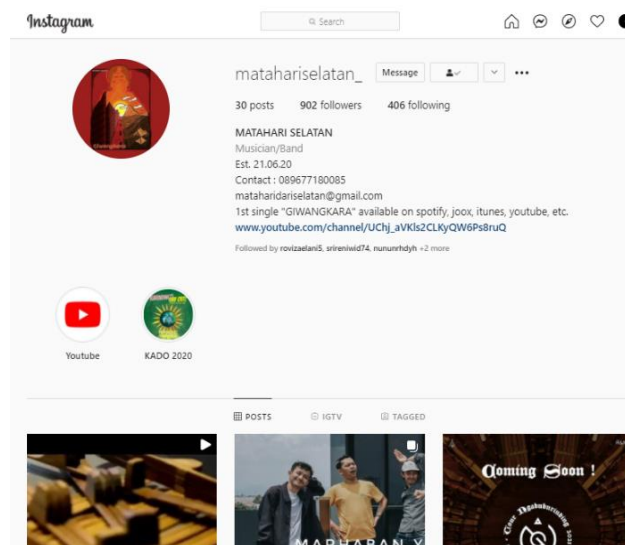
Instagram

Search

mataharisselatan_ Message

30 posts 902 followers 406 following

MATAHARI SELATAN
Musician/Band
Est. 21.06.20
Contact : 089677180085
mataharidariselatan@gmail.com
1st single "GIWANGKARA" available on spotify, joox, itunes, youtube, etc.
www.youtube.com/channel/UChj_aVKls2CLKyQW6Ps8ruQ

Followed by rovizaelani5, srireniwid74, nununrhdyh +2 more

Youtube

KADO 2020

POSTS IGTV TAGGED

MARHABAN Y

Coming Soon !